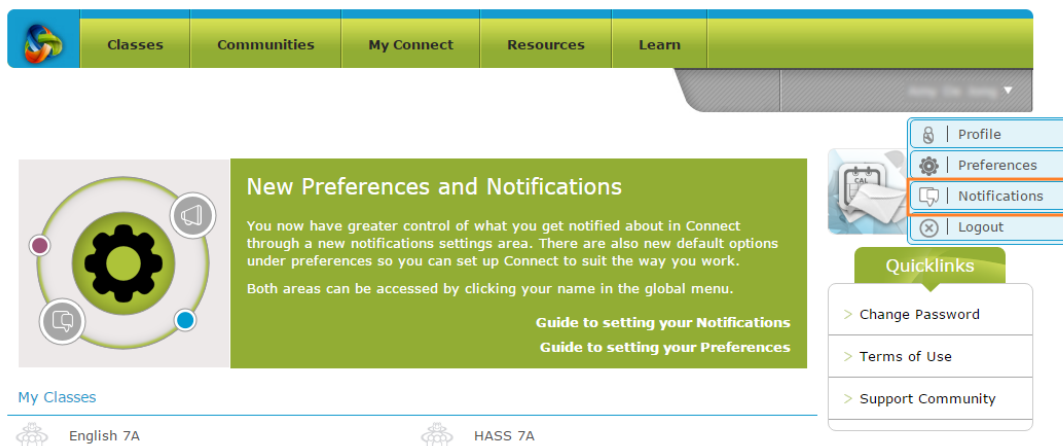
Classes
Communities
My Connect
Resources
Learn

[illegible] ▼

Profile
Preferences
Notifications
Logout

New Preferences and Notifications

You now have greater control of what you get notified about in Connect through a new notifications settings area. There are also new default options under preferences so you can set up Connect to suit the way you work.

Both areas can be accessed by clicking your name in the global menu.

Guide to setting your Notifications
Guide to setting your Preferences

CAL

Quicklinks
> Change Password
> Terms of Use
> Support Community

My Classes
English 7A
HASS 7A